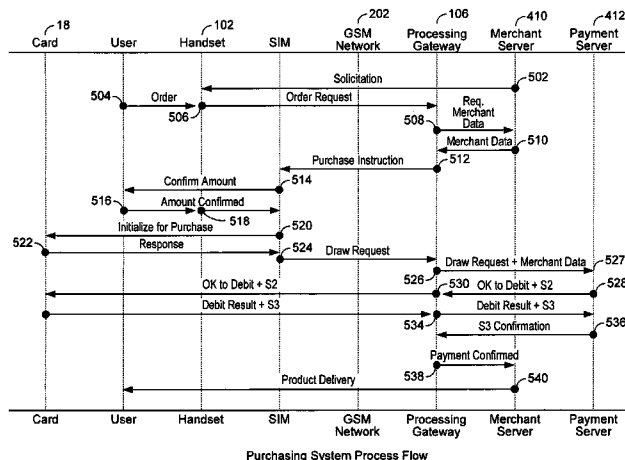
18
Card
User
102
Handset
SIM
202
GSM Network
106
Processing Gateway
410
Merchant Server
412
Payment Server

Solicitation
502
504
Order
Order Request
506
508
Req. Merchant Data
Merchant Data
510
Purchase Instruction
512
Confirm Amount
514
516
Amount Confirmed
518
Initialize for Purchase
520
522
Response
524
Draw Request
526
Draw Request + Merchant Data
527
530
OK to Debit + S2
OK to Debit + S2
528
Debit Result + S3
Debit Result + S3
534
S3 Confirmation
536
Payment Confirmed
538
Product Delivery
540

Card
User
Handset
SIM
GSM Network
Processing Gateway
Merchant Server
Payment Server

Purchasing System Process Flow